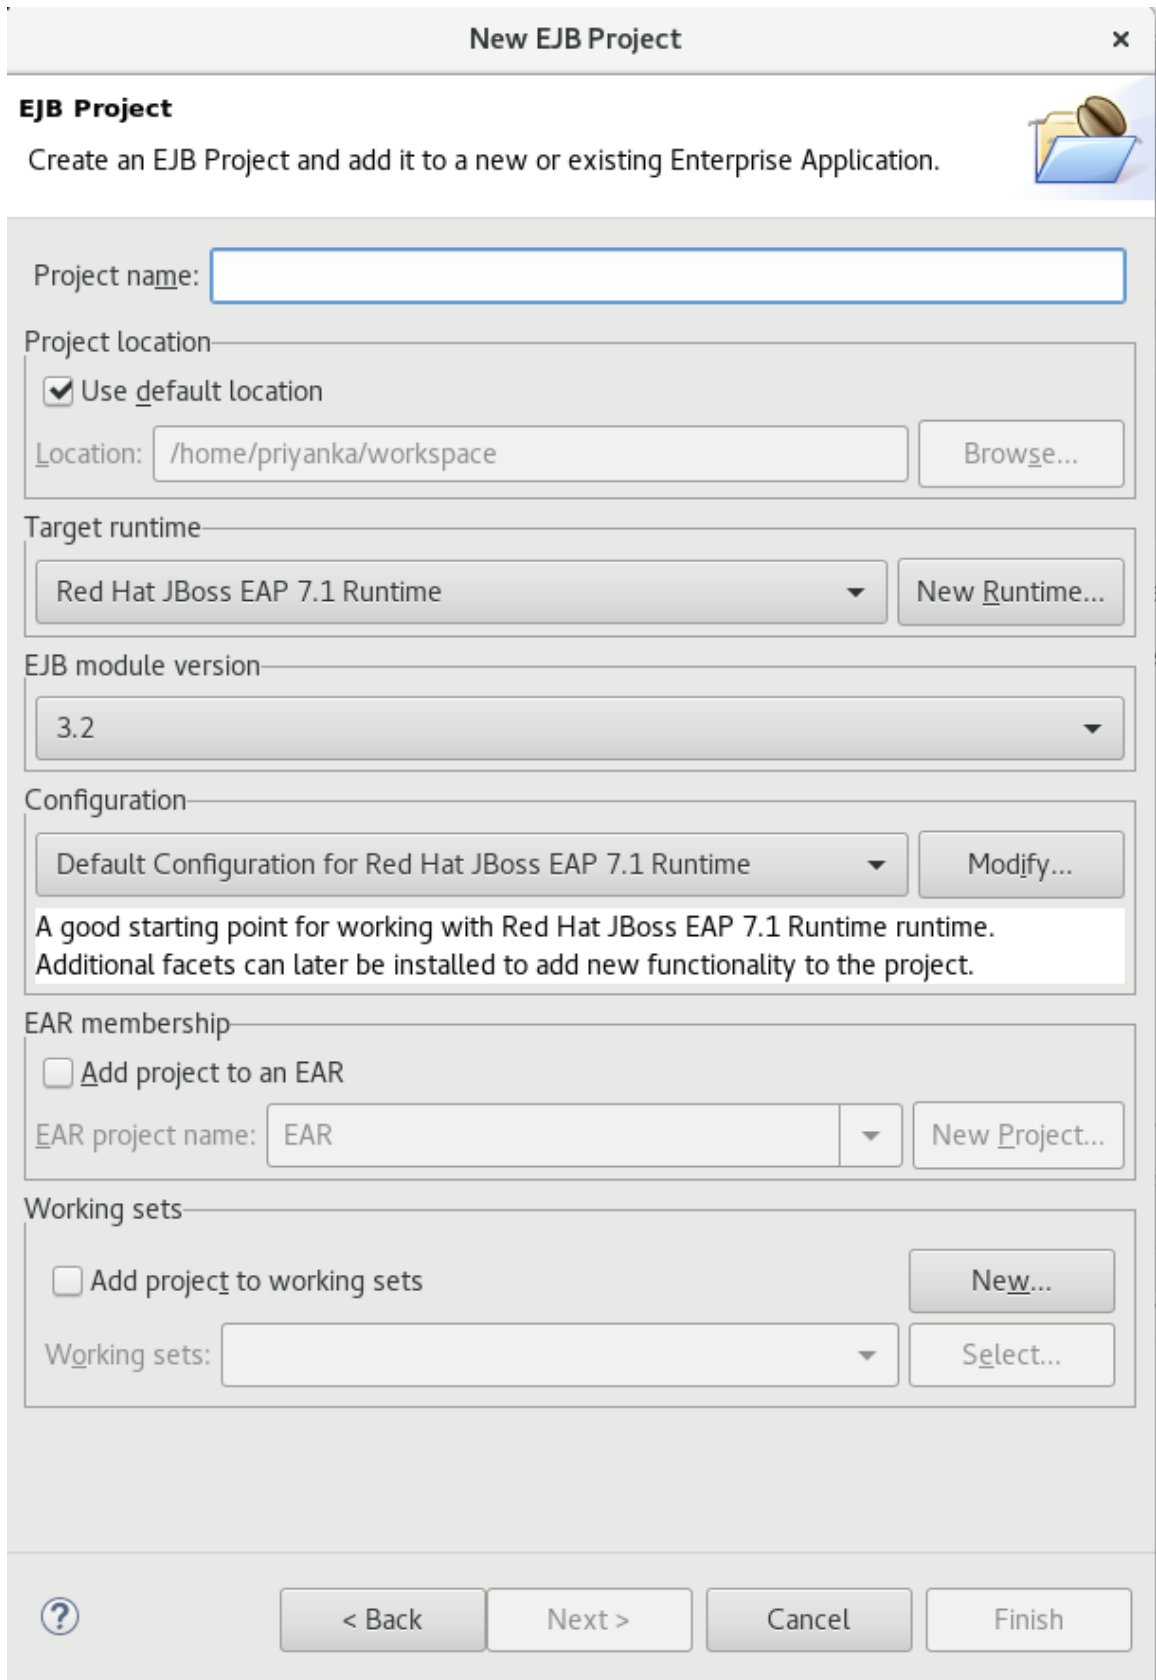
New EJB Project
×

EJB Project

Create an EJB Project and add it to a new or existing Enterprise Application.

Project name:

Project location

Use default location

Location: /home/priyanka/workspace Browse...

Target runtime

Red Hat JBoss EAP 7.1 Runtime New Runtime...

EJB module version

3.2

Configuration

Default Configuration for Red Hat JBoss EAP 7.1 Runtime Modify...

A good starting point for working with Red Hat JBoss EAP 7.1 Runtime runtime. Additional facets can later be installed to add new functionality to the project.

EAR membership

Add project to an EAR

EAR project name: EAR New Project...

Working sets

Add project to working sets New...

Working sets: Select...

?

< Back Next > Cancel Finish